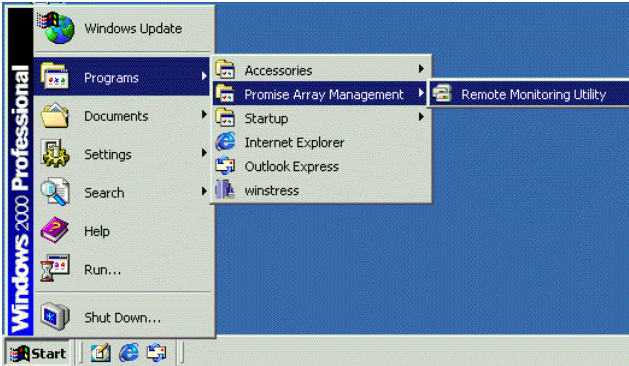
Windows 2000 Professional

Windows Update

Programs

Documents

Settings

Search

Help

Run...

Shut Down...

Accessories

Promise Array Management

Startup

Internet Explorer

Outlook Express

winstress

Remote Monitoring Utility

Start